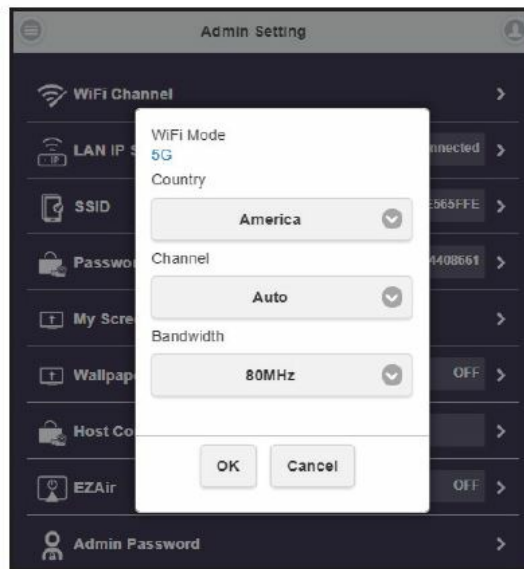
Admin Setting

WiFi Channel

LAN IP S

nnected

SSID

E565FFE

Passwo

4408661

My Scre

Wallpap

OFF

Host Co

EZAir

OFF

Admin Password

WiFi Mode
5G

Country

America

Channel

Auto

Bandwidth

80MHz

OK

Cancel